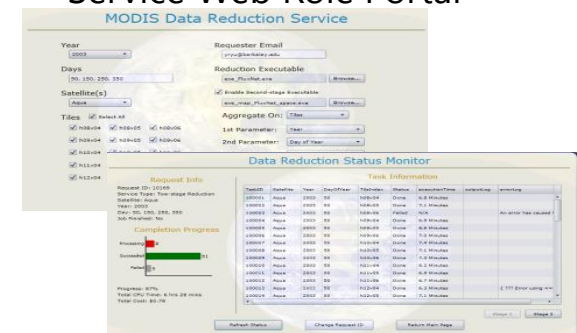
Service Web Role Portal

MODIS Data Reduction Service

Year
2003

Days
50, 150, 250, 350

Satellite(s)
Aqua

Tiles
Select All
h08v04
h09v05
h08v06
h09v04
h10v05
h10v06
h10v04
h11v04
h12v04

Requester Email
yryu@berkeley.edu

Reduction Executable
eva_FluxNet.exe
Browse...

Enable Second-stage Executable
eva_map_FluxNet_space.exe
Browse...

Aggregate On: Tiles
1st Parameter: Year
2nd Parameter: Day of Year

Data Reduction Status Monitor

Request Info
Request ID: 10169
Service Type: Two-stage Reduction
Satellite: Aqua
Year: 2002
Day: 50, 150, 250, 350
Job Finished: No

Completion Progress
Processing 8
Succeeded 51
Failed 1

Progress: 87%
Total CPU Time: 6 hrs 28 mins
Total Cost: $0.78

Task Information

| TaskID | Satellite | Year | DayOfYear | TileIndex | Status | executionTime | outputLog | errorLog |
|---|---|---|---|---|---|---|---|---|
| 100001 | Aqua | 2003 | 50 | h08v04 | Done | 6.8 Minutes | | |
| 100002 | Aqua | 2003 | 50 | h08v05 | Done | 7.1 Minutes | | |
| 100003 | Aqua | 2003 | 50 | h08v06 | Failed | N/A | | An error has caused |
| 100004 | Aqua | 2003 | 50 | h09v04 | Done | 6.9 Minutes | | |
| 100005 | Aqua | 2003 | 50 | h09v05 | Done | 6.8 Minutes | | |
| 100006 | Aqua | 2003 | 50 | h10v04 | Done | 7.2 Minutes | | |
| 100007 | Aqua | 2003 | 50 | h10v05 | Done | 7.4 Minutes | | |
| 100008 | Aqua | 2003 | 50 | h10v06 | Done | 6.9 Minutes | | |
| 100009 | Aqua | 2003 | 50 | h11v04 | Done | 7.0 Minutes | | |
| 100010 | Aqua | 2003 | 50 | h11v04 | Done | 6.8 Minutes | | |
| 100011 | Aqua | 2003 | 50 | h11v05 | Done | 6.9 Minutes | | |
| 100012 | Aqua | 2003 | 50 | h12v04 | Done | 6.7 Minutes | | |
| 100013 | Aqua | 2003 | 50 | h12v05 | Done | 6.2 Minutes | | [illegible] Error using == |
| 100014 | Aqua | 2003 | 50 | h12v05 | Done | 7.1 Minutes | | |

Stage 1 | Stage 2

Refresh Status | Change Request ID | Return Main Page